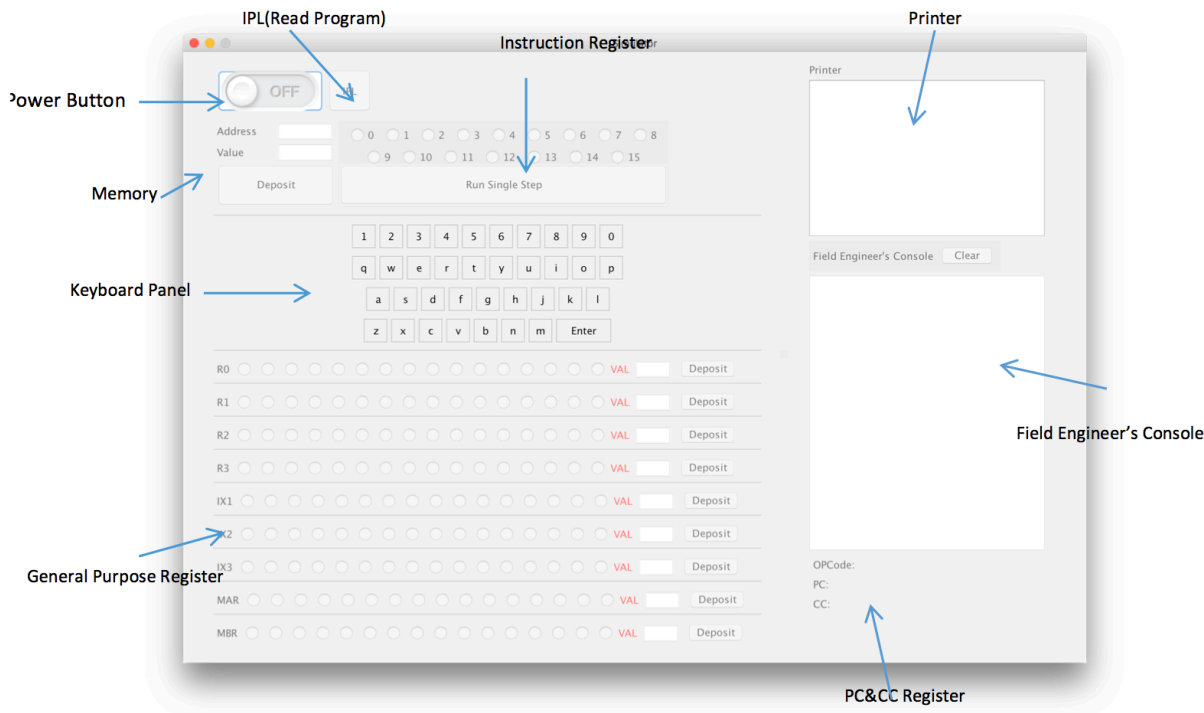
IPL(Read Program)

Instruction Register

Printer

ower Button

OFF

IPL

Address

Value

0 1 2 3 4 5 6 7 8

9 10 11 12 13 14 15

Memory

Deposit

Run Single Step

Printer

Keyboard Panel

1 2 3 4 5 6 7 8 9 0

q w e r t y u i o p

a s d f g h j k l

z x c v b n m Enter

Field Engineer's Console Clear

R0 VAL Deposit

R1 VAL Deposit

R2 VAL Deposit

R3 VAL Deposit

IX1 VAL Deposit

X2 VAL Deposit

IX3 VAL Deposit

MAR VAL Deposit

MBR VAL Deposit

Field Engineer's Console

General Purpose Register

OPCode:

PC:

CC:

PC&CC Register